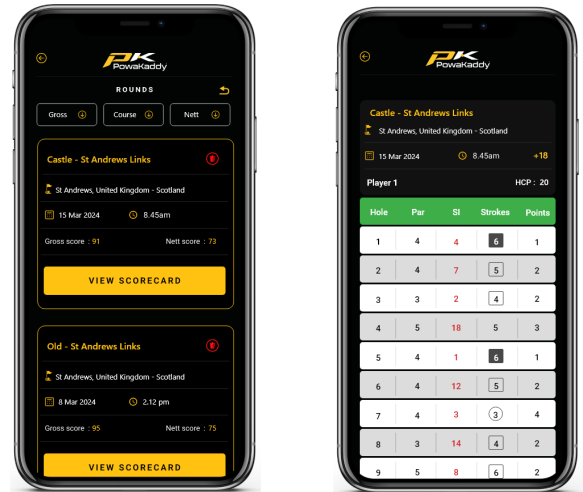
PK PowaKaddy

ROUNDS

Gross
Course
Nett

Castle - St Andrews Links

St Andrews, United Kingdom - Scotland

15 Mar 2024
8.45am

Gross score : 91
Nett score : 73

VIEW SCORECARD

Old - St Andrews Links

St Andrews, United Kingdom - Scotland

8 Mar 2024
2.12 pm

Gross score : 95
Nett score : 75

VIEW SCORECARD

PK PowaKaddy

Castle - St Andrews Links

St Andrews, United Kingdom - Scotland

15 Mar 2024
8.45am
+18

Player 1
HCP : 20

| Hole | Par | SI | Strokes | Points |
|---|---|---|---|---|
| 1 | 4 | 4 | 6 | 1 |
| 2 | 4 | 7 | 5 | 2 |
| 3 | 3 | 2 | 4 | 2 |
| 4 | 5 | 18 | 5 | 3 |
| 5 | 4 | 1 | 6 | 1 |
| 6 | 4 | 12 | 5 | 2 |
| 7 | 4 | 3 | 3 | 4 |
| 8 | 3 | 14 | 4 | 2 |
| 9 | 5 | 8 | 6 | 2 |